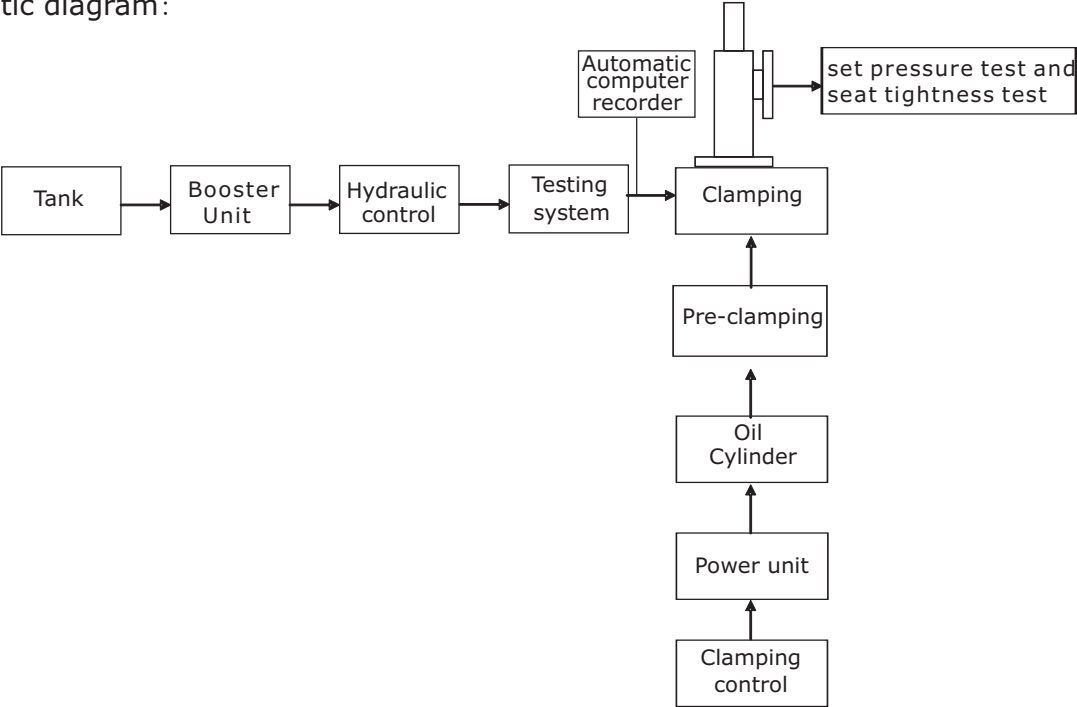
tic diagram:

Automatic computer recorder

set pressure test and seat tightness test

Tank

Booster Unit

Hydraulic control

Testing system

Clamping

Pre-clamping

Oil Cylinder

Power unit

Clamping control